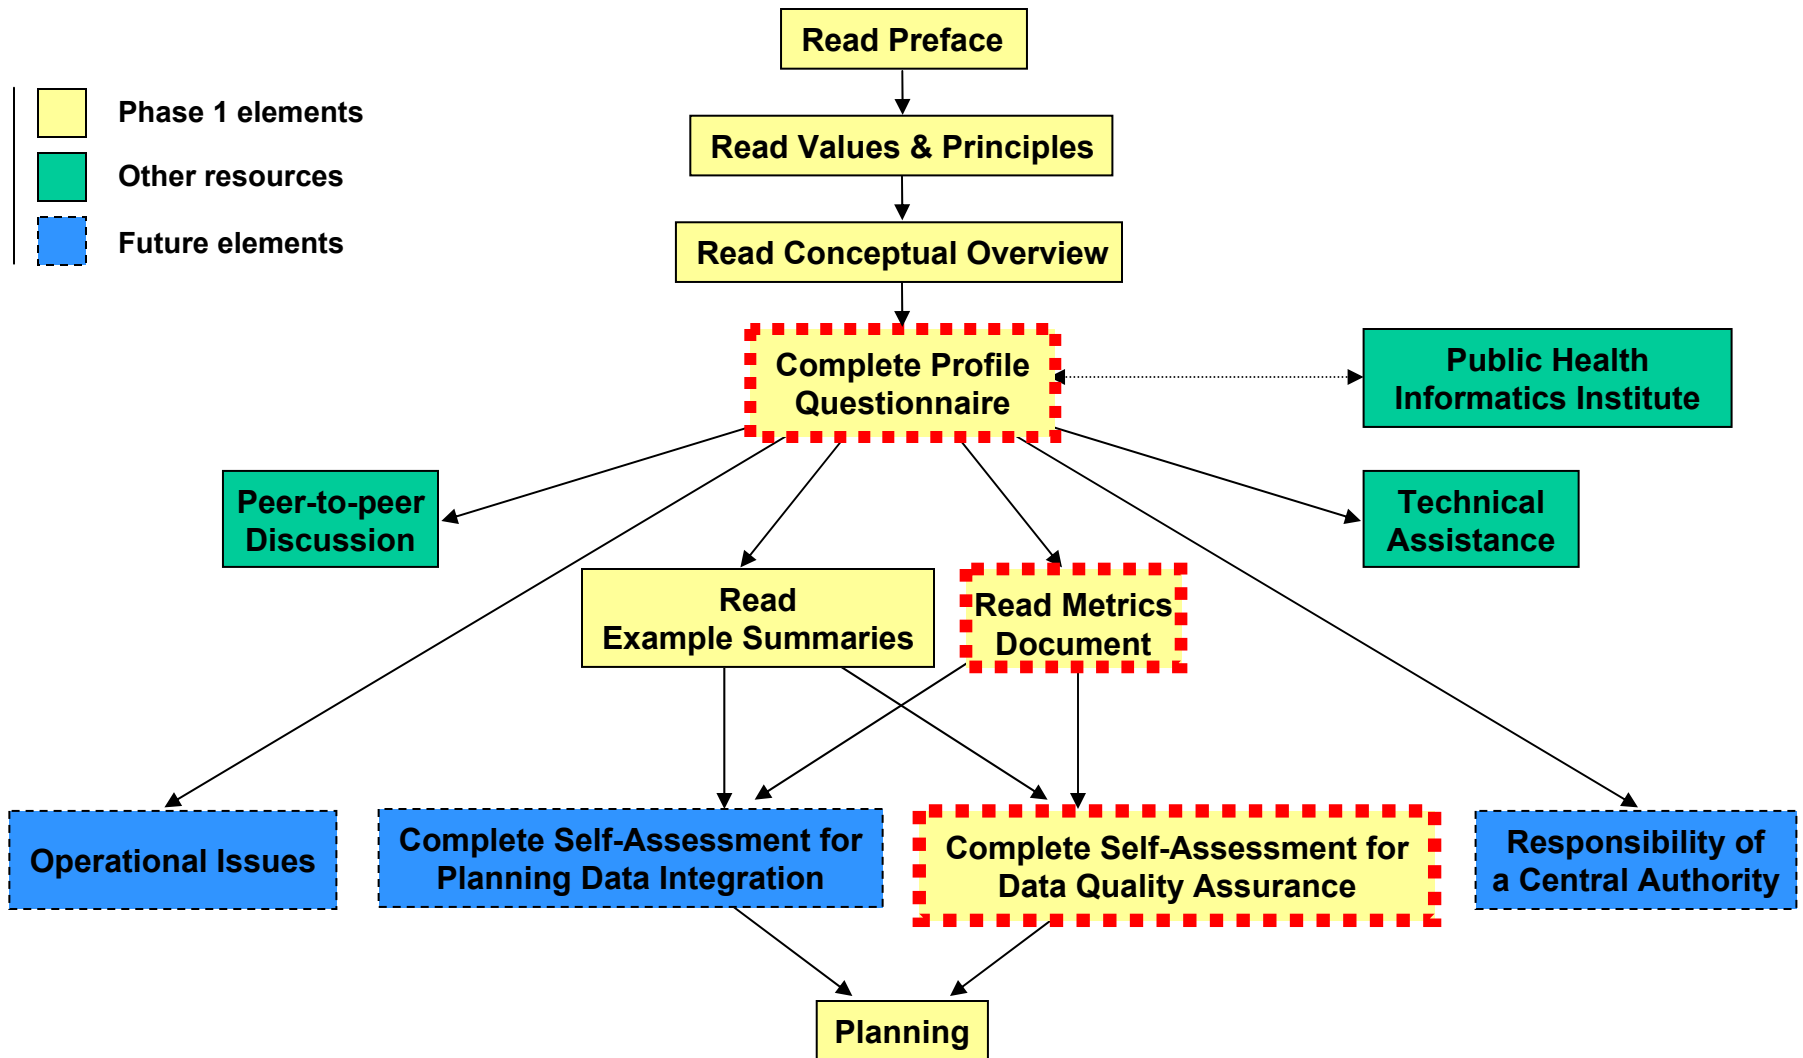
Phase 1 elements

Other resources

Future elements

Read Preface

Read Values & Principles

Read Conceptual Overview

Complete Profile Questionnaire

Public Health Informatics Institute

Peer-to-peer Discussion

Technical Assistance

Read Example Summaries

Read Metrics Document

Operational Issues

Complete Self-Assessment for Planning Data Integration

Complete Self-Assessment for Data Quality Assurance

Responsibility of a Central Authority

Planning